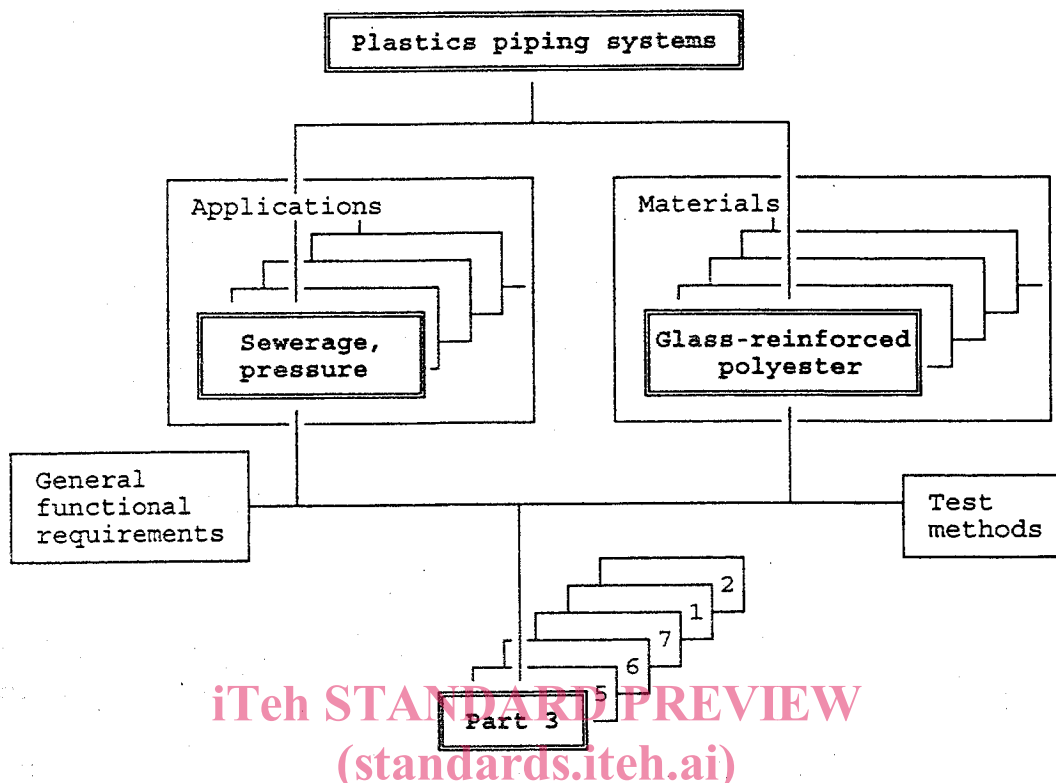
Plastics piping systems

Applications

Sewerage, pressure

Materials

Glass-reinforced polyester

General functional requirements

Test methods

2

1

7

6

5

Part 3

iTeh STANDARD PREVIEW
(standards.iteh.ai)